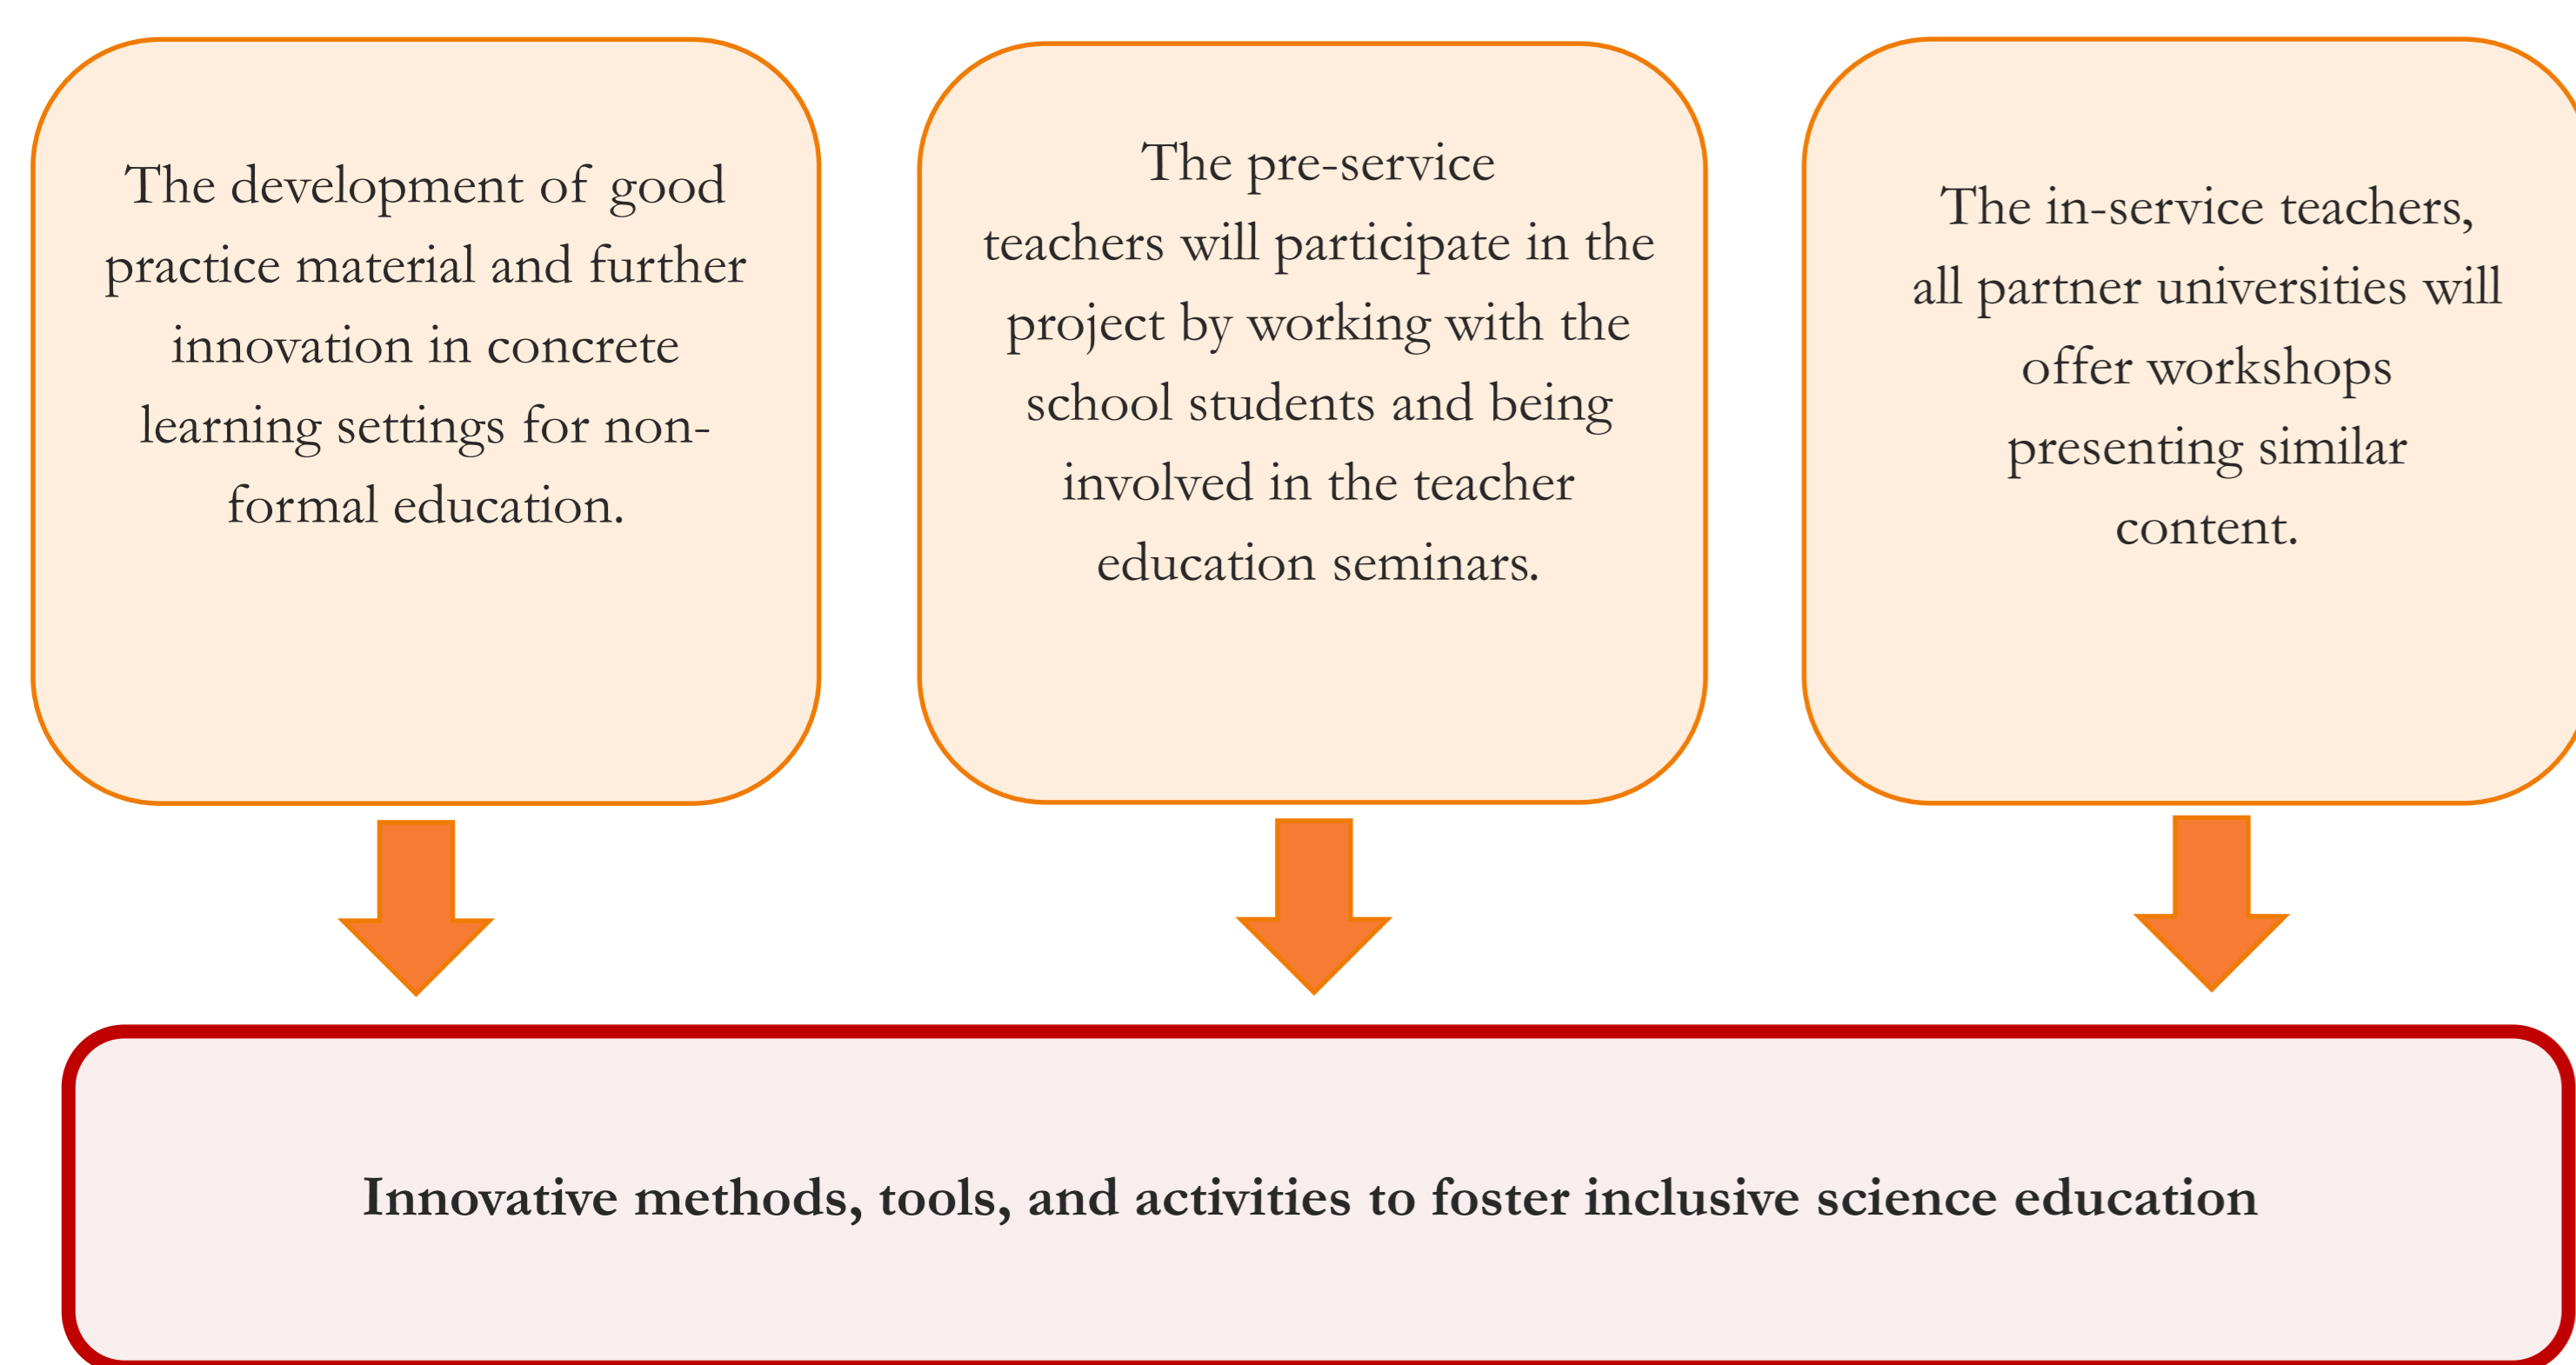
The development of good practice material and further innovation in concrete learning settings for non-formal education.

The pre-service teachers will participate in the project by working with the school students and being involved in the teacher education seminars.

The in-service teachers, all partner universities will offer workshops presenting similar content.

Innovative methods, tools, and activities to foster inclusive science education